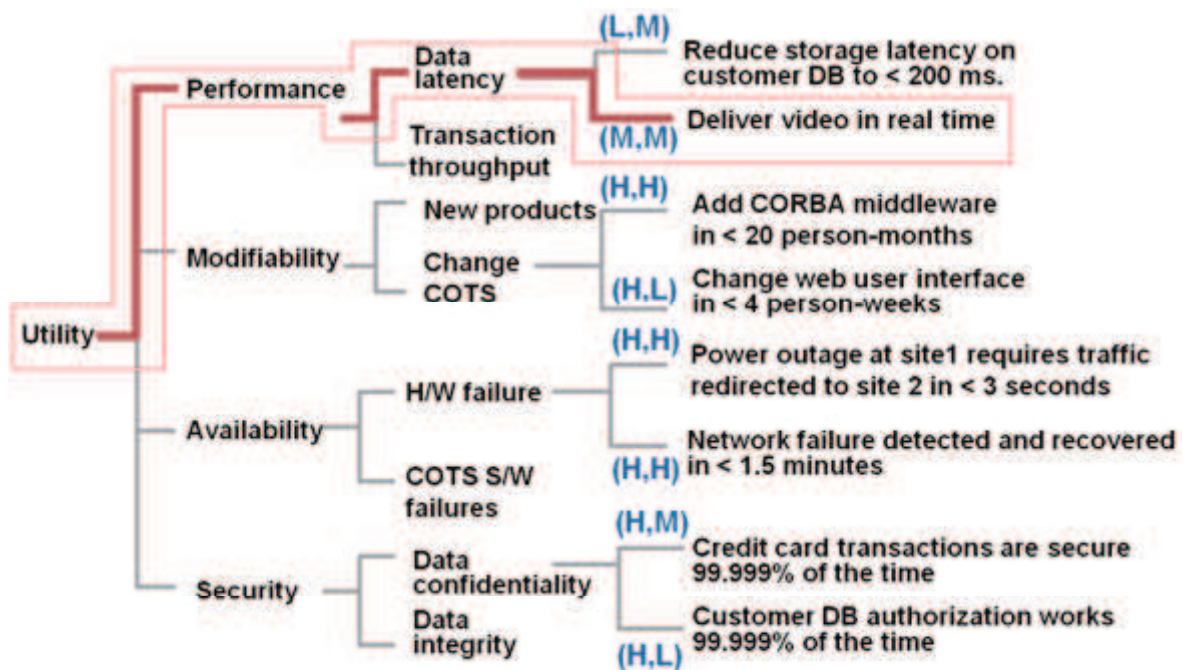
Utility

Performance

Data latency

Transaction throughput

(L,M)

Reduce storage latency on customer DB to < 200 ms.

Deliver video in real time

(M,M)

Modifiability

New products

Change COTS

(H,H)

Add CORBA middleware in < 20 person-months

(H,L)

Change web user interface in < 4 person-weeks

Availability

H/W failure

COTS S/W failures

(H,H)

Power outage at site1 requires traffic redirected to site 2 in < 3 seconds

Network failure detected and recovered in < 1.5 minutes

(H,H)

Security

Data confidentiality

Data integrity

(H,M)

Credit card transactions are secure 99.999% of the time

Customer DB authorization works 99.999% of the time

(H,L)